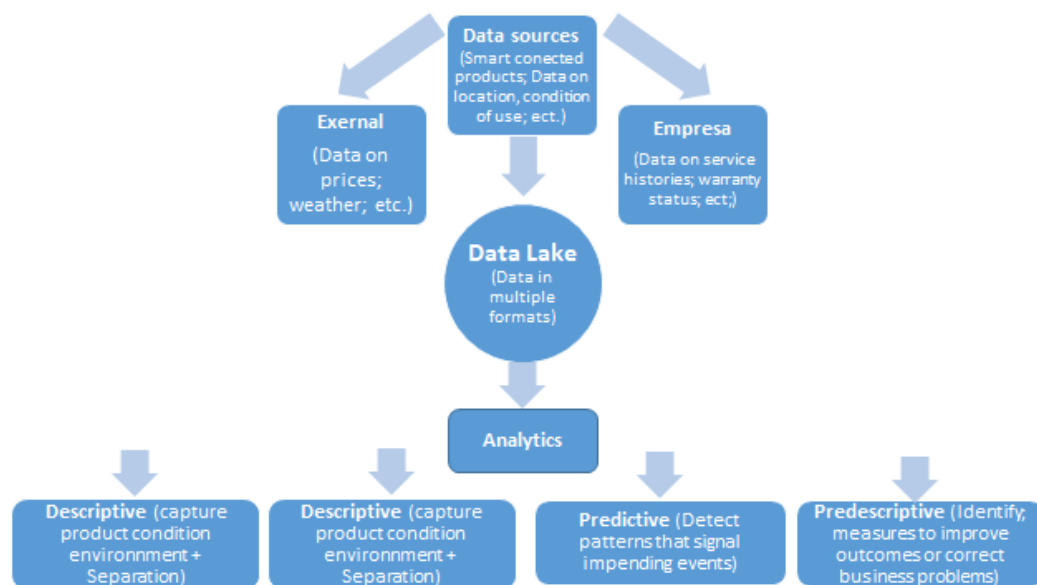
Data sources
(Smart conected products; Data on location, condition of use; ect.)

Exernal
(Data on prices; weather; etc.)

Empresa
(Data on service histories; warranty status; ect;)

Data Lake
(Data in multiple formats)

Analytics

Descriptive (capture product condition environnment + Separation)

Descriptive (capture product condition environnment + Separation)

Predictive (Detect patterns that signal impending events)

Predescriptive (Identify; measures to improve outcomes or correct business problems)